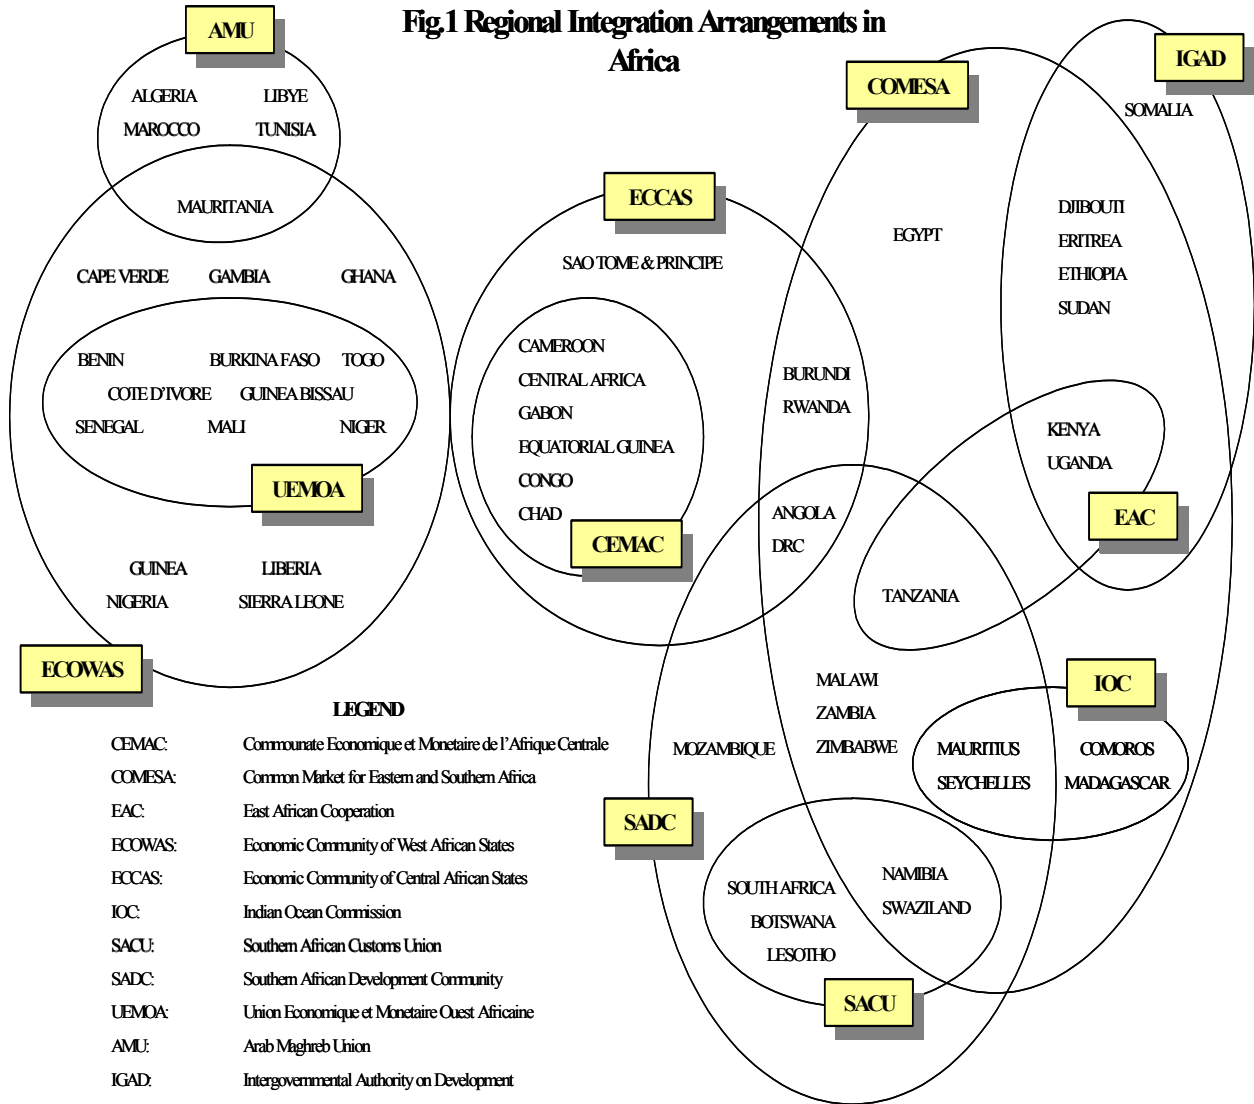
Fig.1 Regional Integration Arrangements in Africa

AMU

ALGERIA LIBYE
MAROCCO TUNISIA

MAURITANIA

CAPE VERDE GAMBIA GHANA

BENIN BURKINA FASO TOGO
COTE D'IVORE GUINEA BISSAU
SENEGAL MALI NIGER

UEMOA

GUINEA LIBERIA
NIGERIA SIERRA LEONE

ECOWAS

ECCAS

SAO TOME & PRINCIPE

CAMEROON
CENTRAL AFRICA
GABON
EQUATORIAL GUINEA
CONGO
CHAD

CEMAC

COMESA

IGAD

SOMALIA

EGYPT

DJIBOUTI
ERITREA
ETHIOPIA
SUDAN

BURUNDI
RWANDA

KENYA
UGANDA

EAC

ANGOLA
DRC

TANZANIA

MALAWI
ZAMBIA
ZIMBABWE

IOC

MOZAMBIQUE

MAURITIUS COMOROS
SEYCHELLES MADAGASCAR

SADC

SOUTH AFRICA
BOTSWANA
LESOTHO

NAMIBIA
SWAZILAND

SACU

LEGEND

| | |
|---|---|
| CEMAC: | Communate Economique et Monetaire de l'Afrique Centrale |
| COMESA: | Common Market for Eastern and Southern Africa |
| EAC: | East African Cooperation |
| ECOWAS: | Economic Community of West African States |
| ECCAS: | Economic Community of Central African States |
| IOC: | Indian Ocean Commission |
| SACU: | Southern African Customs Union |
| SADC: | Southern African Development Community |
| UEMOA: | Union Economique et Monetaire Ouest Africaine |
| AMU: | Arab Maghreb Union |
| IGAD: | Intergovernmental Authority on Development |